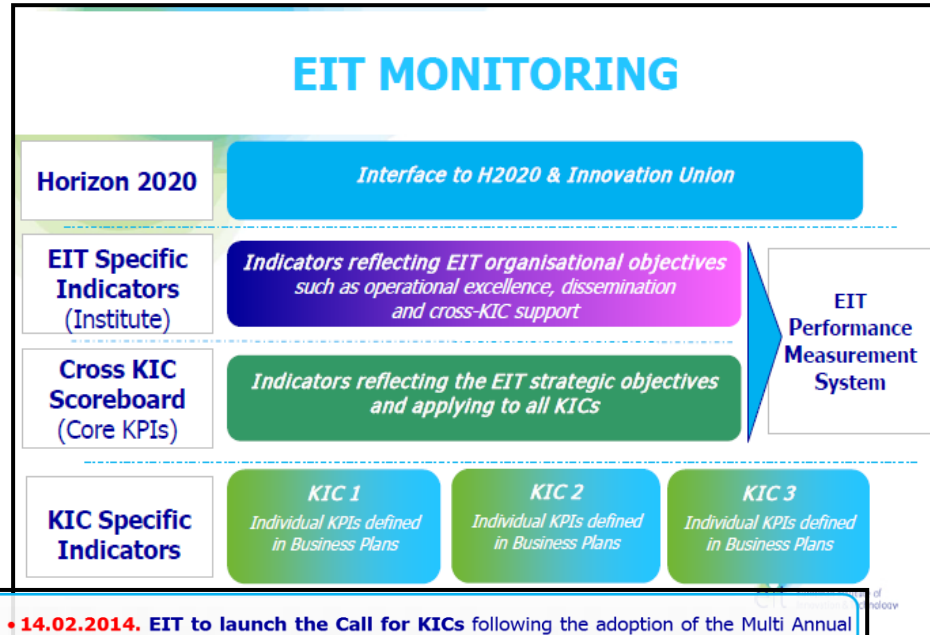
EIT MONITORING

Horizon 2020

Interface to H2020 & Innovation Union

EIT Specific Indicators (Institute)

Indicators reflecting EIT organisational objectives such as operational excellence, dissemination and cross-KIC support

Cross KIC Scoreboard (Core KPIs)

Indicators reflecting the EIT strategic objectives and applying to all KICs

EIT Performance Measurement System

KIC Specific Indicators

KIC 1
Individual KPIs defined in Business Plans

KIC 2
Individual KPIs defined in Business Plans

KIC 3
Individual KPIs defined in Business Plans

EIT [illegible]

• 14.02.2014. EIT to launch the Call for KICs following the adoption of the Multi Annual